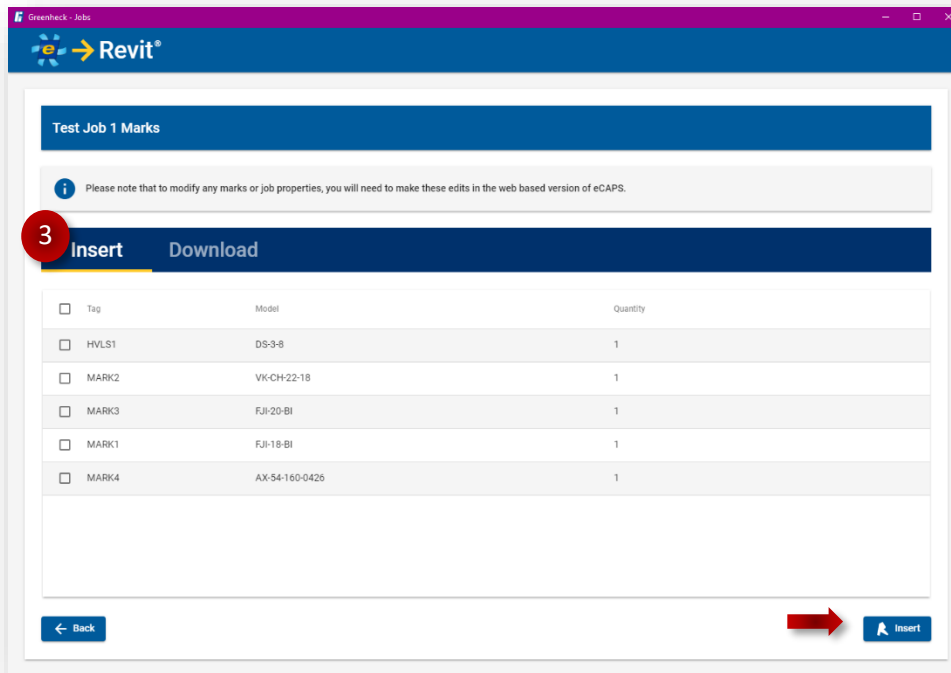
Greenheck - Jobs

e → Revit®

Test Job 1 Marks

Please note that to modify any marks or job properties, you will need to make these edits in the web based version of eCAPS.

3

Insert Download

| Tag | Model | Quantity |
|---|---|---|
| HVLS1 | DS-3-8 | 1 |
| MARK2 | VK-CH-22-18 | 1 |
| MARK3 | FJI-20-BI | 1 |
| MARK1 | FJI-18-BI | 1 |
| MARK4 | AX-54-160-0426 | 1 |

Back

Insert